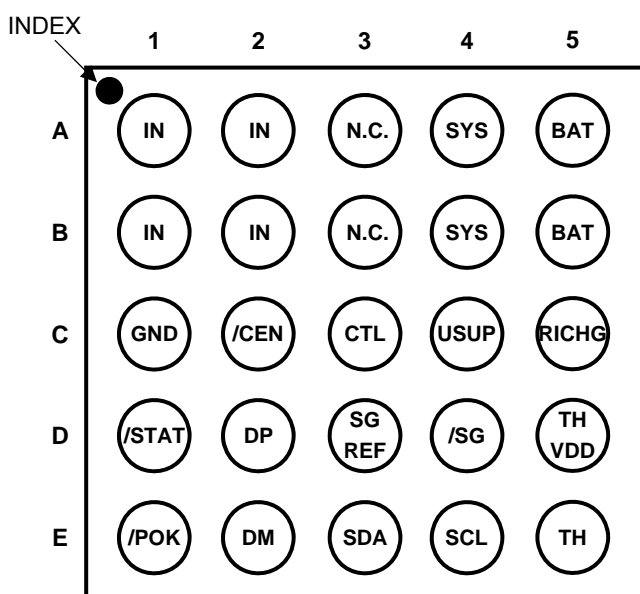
INDEX

|   | 1 | 2 | 3 | 4 | 5 |
|---|---|---|---|---|---|
| A | IN | IN | N.C. | SYS | BAT |
| B | IN | IN | N.C. | SYS | BAT |
| C | GND | /CEN | CTL | USUP | RICHG |
| D | /STAT | DP | SG REF | /SG | TH VDD |
| E | /POK | DM | SDA | SCL | TH |